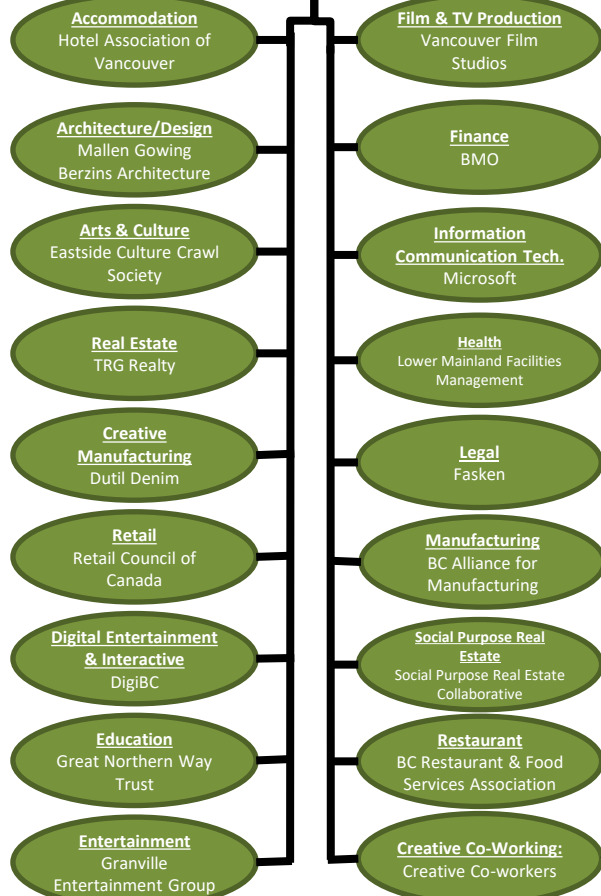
Accommodation
Hotel Association of Vancouver

Architecture/Design
Mallen Gowing Berzins Architecture

Arts & Culture
Eastside Culture Crawl Society

Real Estate
TRG Realty

Creative Manufacturing
Dutil Denim

Retail
Retail Council of Canada

Digital Entertainment & Interactive
DigiBC

Education
Great Northern Way Trust

Entertainment
Granville Entertainment Group

Film & TV Production
Vancouver Film Studios

Finance
BMO

Information Communication Tech.
Microsoft

Health
Lower Mainland Facilities Management

Legal
Fasken

Manufacturing
BC Alliance for Manufacturing

Social Purpose Real Estate
Social Purpose Real Estate Collaborative

Restaurant
BC Restaurant & Food Services Association

Creative Co-Working:
Creative Co-workers